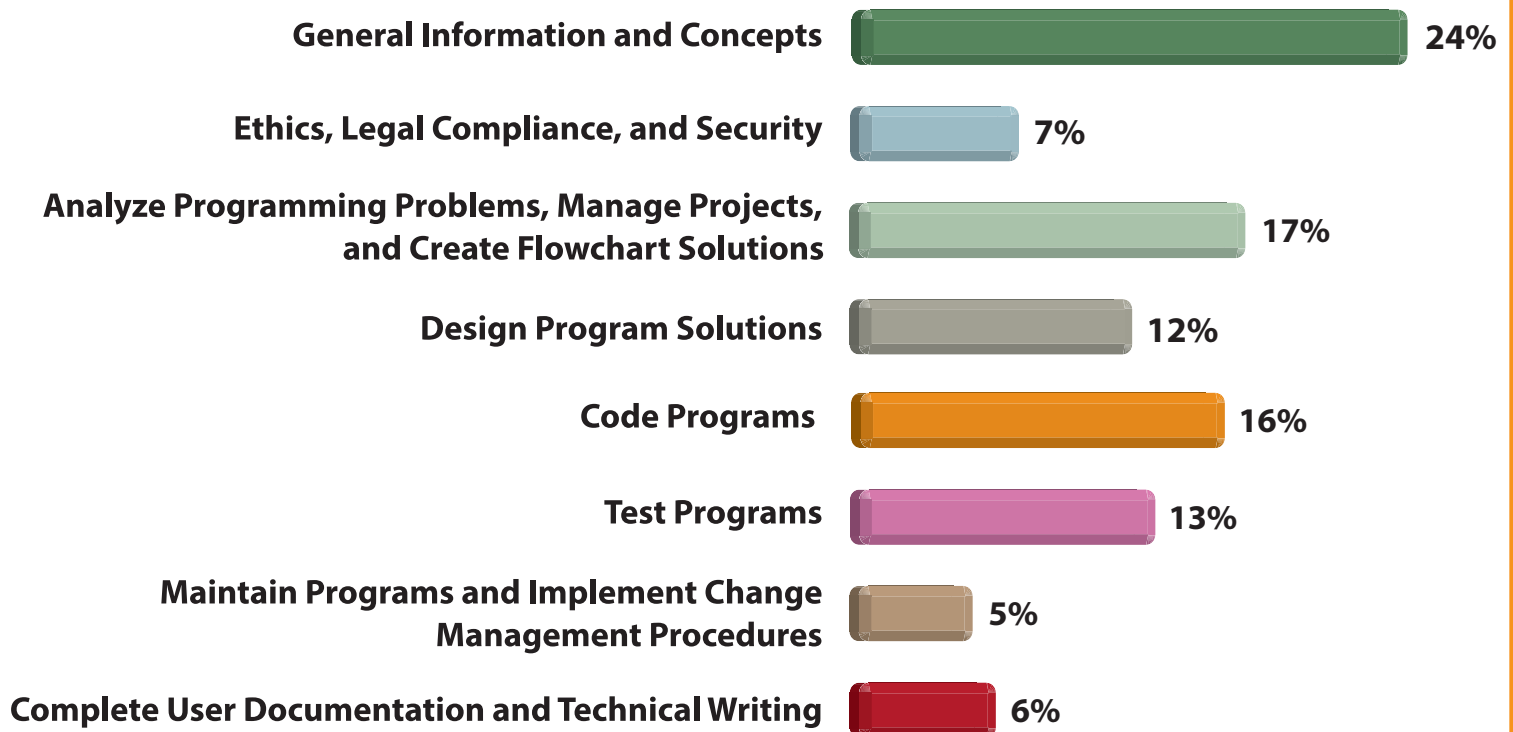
General Information and Concepts 24%

Ethics, Legal Compliance, and Security 7%

Analyze Programming Problems, Manage Projects, and Create Flowchart Solutions 17%

Design Program Solutions 12%

Code Programs 16%

Test Programs 13%

Maintain Programs and Implement Change Management Procedures 5%

Complete User Documentation and Technical Writing 6%